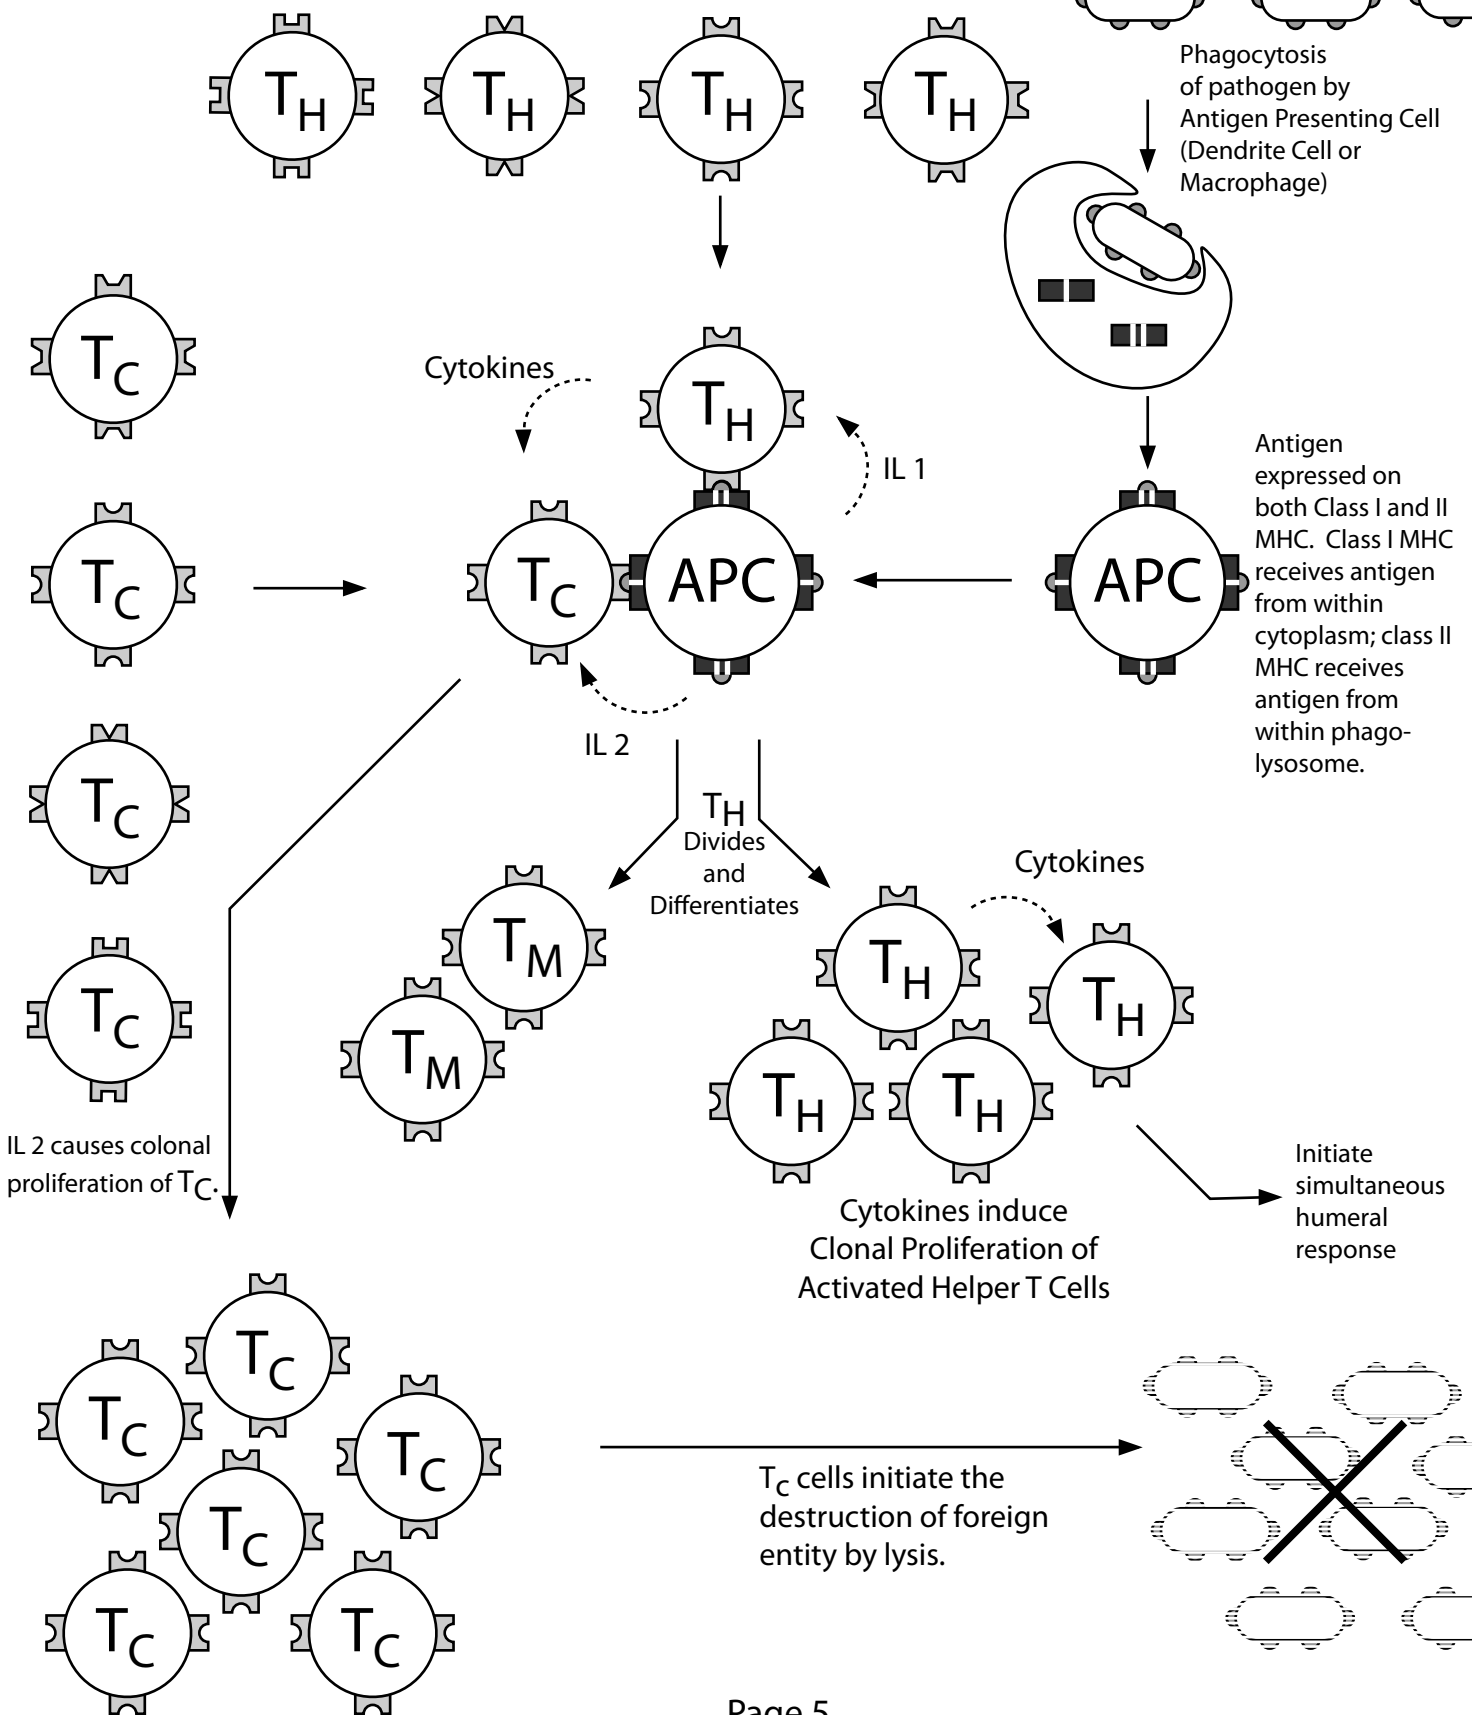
$T_H$ $T_H$ $T_H$ $T_H$

Phagocytosis of pathogen by Antigen Presenting Cell (Dendrite Cell or Macrophage)

$T_C$

$T_C$

$T_C$

$T_C$

Cytokines

$T_H$

IL 1

$T_C$

APC

IL 2

Antigen expressed on both Class I and II MHC. Class I MHC receives antigen from within cytoplasm; class II MHC receives antigen from within phagolysosome.

APC

$T_H$ Divides and Differentiates

$T_M$

$T_M$

Cytokines

$T_H$

$T_H$

$T_H$

$T_H$

IL 2 causes colonal proliferation of $T_C$.

Cytokines induce Clonal Proliferation of Activated Helper T Cells

Initiate simultaneous humeral response

$T_C$ $T_C$ $T_C$ $T_C$ $T_C$ $T_C$

$T_C$ cells initiate the destruction of foreign entity by lysis.

Page 5